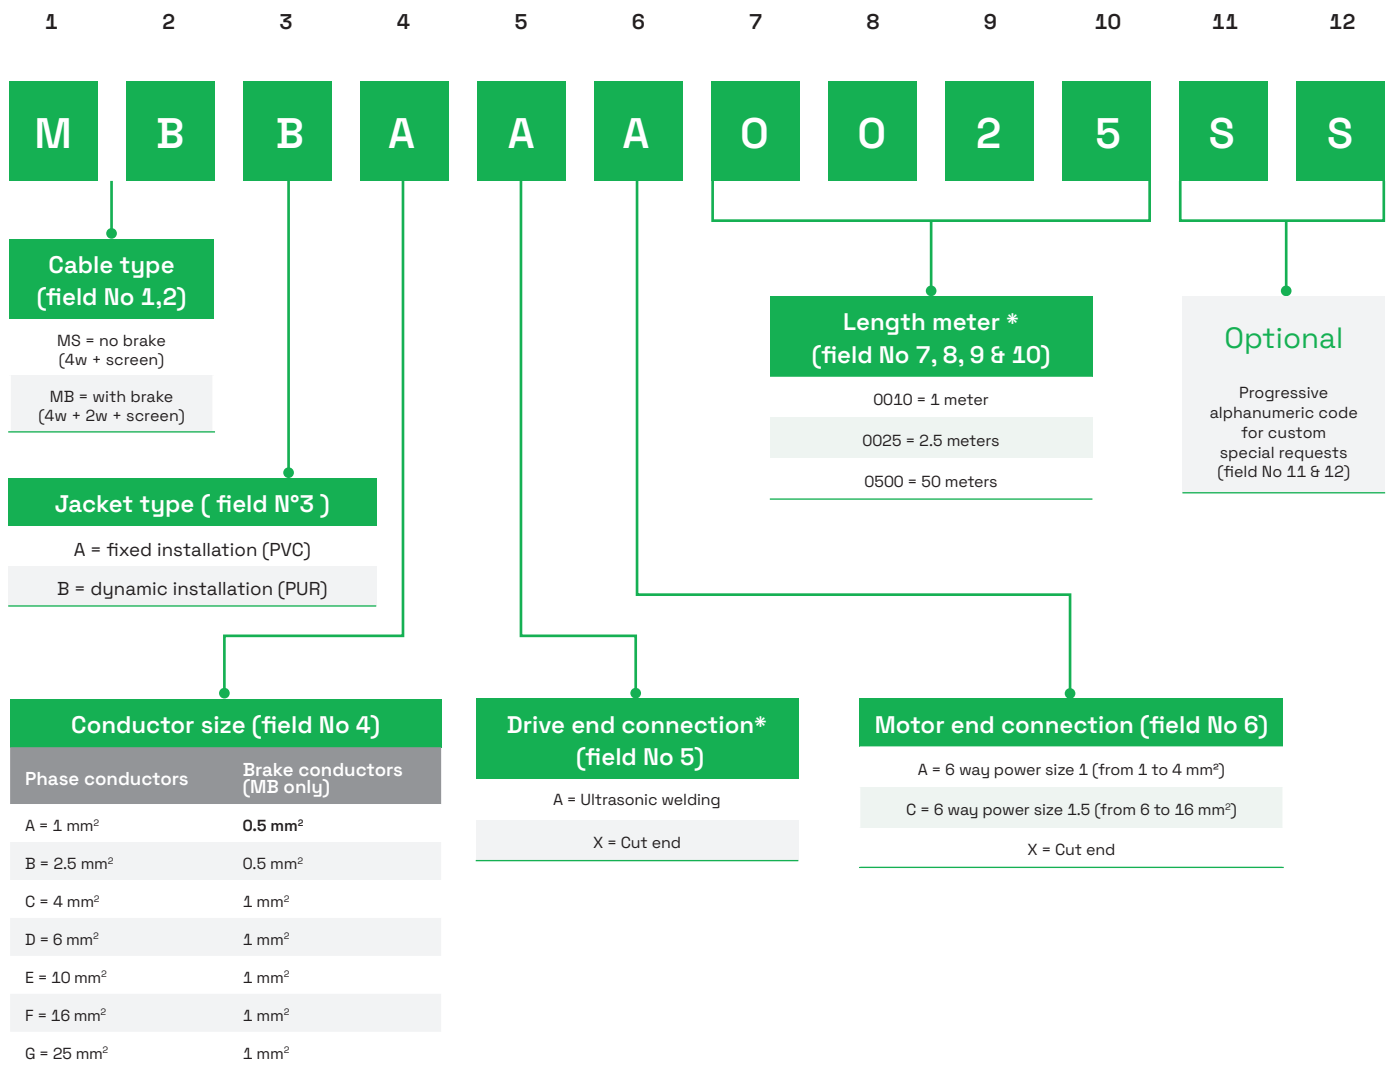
1 2 3 4 5 6 7 8 9 10 11 12

M B B A A A 0 0 2 5 S S

Cable type (field No 1,2)

MS = no brake (4w + screen)

MB = with brake (4w + 2w + screen)

Jacket type ( field N°3 )

A = fixed installation (PVC)

B = dynamic installation (PUR)

Length meter * (field No 7, 8, 9 & 10)

0010 = 1 meter

0025 = 2.5 meters

0500 = 50 meters

Optional

Progressive alphanumeric code for custom special requests (field No 11 & 12)

Conductor size (field No 4)

| Phase conductors | Brake conductors (MB only) |
|---|---|
| A = 1 mm$^2$ | 0.5 mm$^2$ |
| B = 2.5 mm$^2$ | 0.5 mm$^2$ |
| C = 4 mm$^2$ | 1 mm$^2$ |
| D = 6 mm$^2$ | 1 mm$^2$ |
| E = 10 mm$^2$ | 1 mm$^2$ |
| F = 16 mm$^2$ | 1 mm$^2$ |
| G = 25 mm$^2$ | 1 mm$^2$ |

Drive end connection* (field No 5)

A = Ultrasonic welding

X = Cut end

Motor end connection (field No 6)

A = 6 way power size 1 (from 1 to 4 mm$^2$)

C = 6 way power size 1.5 (from 6 to 16 mm$^2$)

X = Cut end